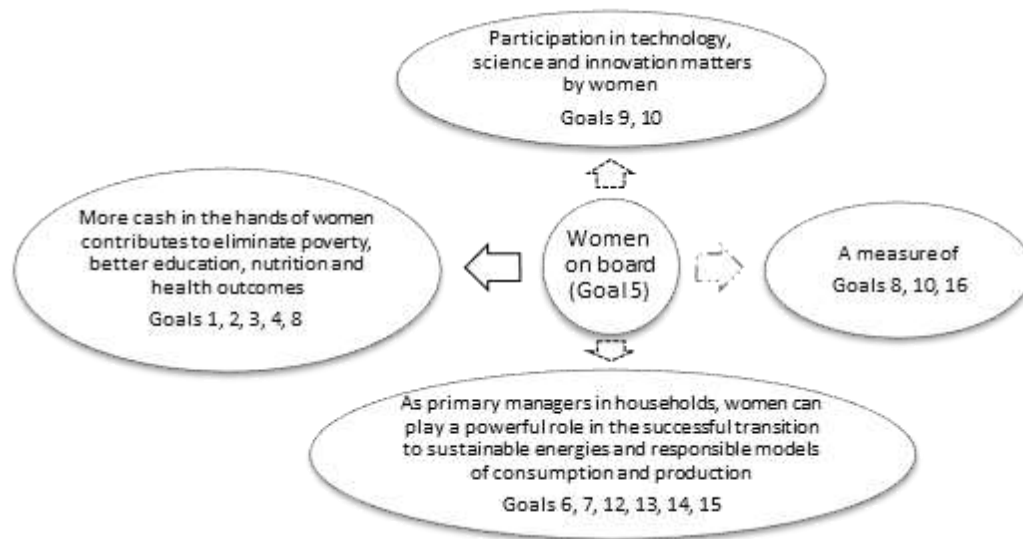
Participation in technology, science and innovation matters by women

Goals 9, 10

More cash in the hands of women contributes to eliminate poverty, better education, nutrition and health outcomes

Goals 1, 2, 3, 4, 8

Women on board (Goal 5)

A measure of

Goals 8, 10, 16

As primary managers in households, women can play a powerful role in the successful transition to sustainable energies and responsible models of consumption and production

Goals 6, 7, 12, 13, 14, 15